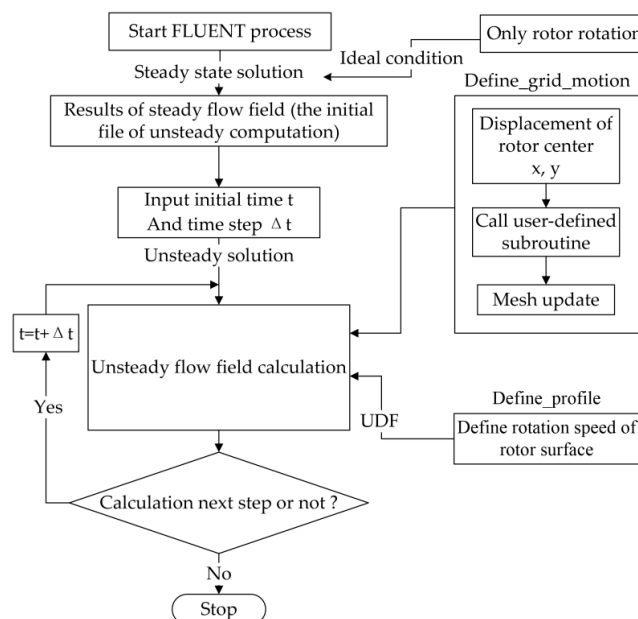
Start FLUENT process

Only rotor rotation

Ideal condition

Steady state solution

Define_grid_motion

Results of steady flow field (the initial file of unsteady computation)

Displacement of rotor center x, y

Input initial time t And time step $\Delta$ t

Call user-defined subroutine

Unsteady solution

Mesh update

t=t+ $\Delta$ t

Unsteady flow field calculation

Yes

Define_profile

UDF

Define rotation speed of rotor surface

Calculation next step or not ?

No

Stop